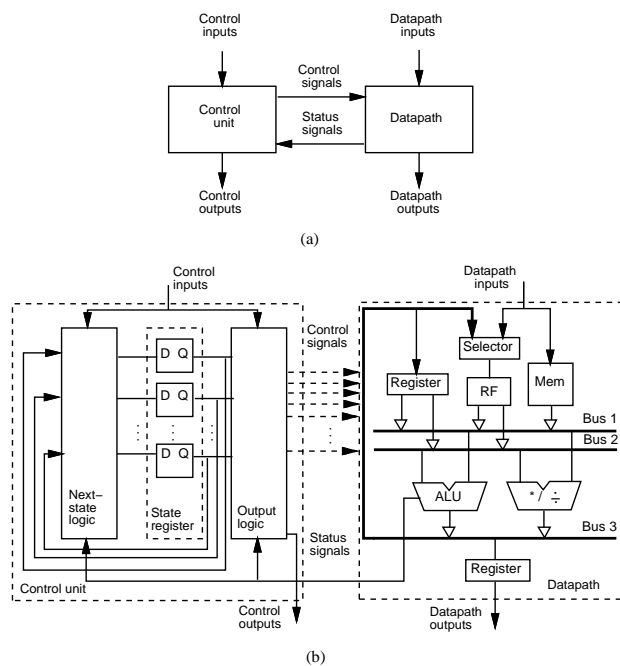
Control inputs

Datapath inputs

Control signals

Control unit

Status signals

Datapath

Control outputs

Datapath outputs

(a)

Control inputs

Datapath inputs

Control signals

D Q

D Q

D Q

Selector

Register

RF

Mem

Bus 1

Bus 2

Next-state logic

State register

Output logic

ALU

$* / \div$

Bus 3

Status signals

Register

Control unit

Datapath

Control outputs

Datapath outputs

(b)